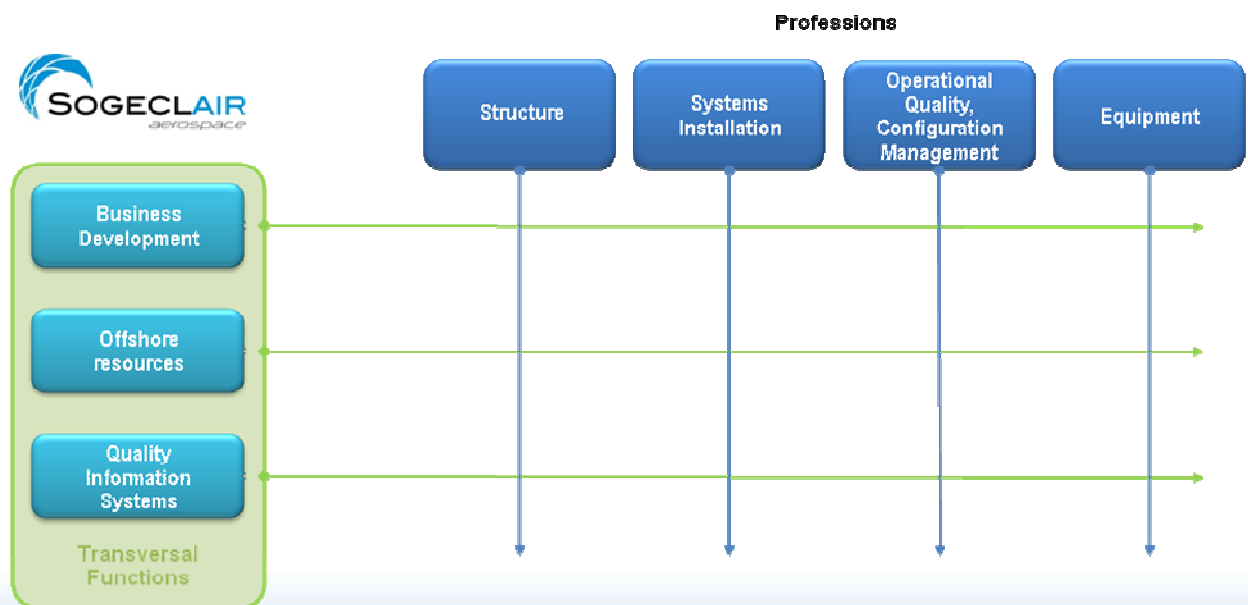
Professions

SOGECLAIR
aerospace

Structure

Systems Installation

Operational Quality, Configuration Management

Equipment

Business Development

Offshore resources

Quality Information Systems

Transversal Functions